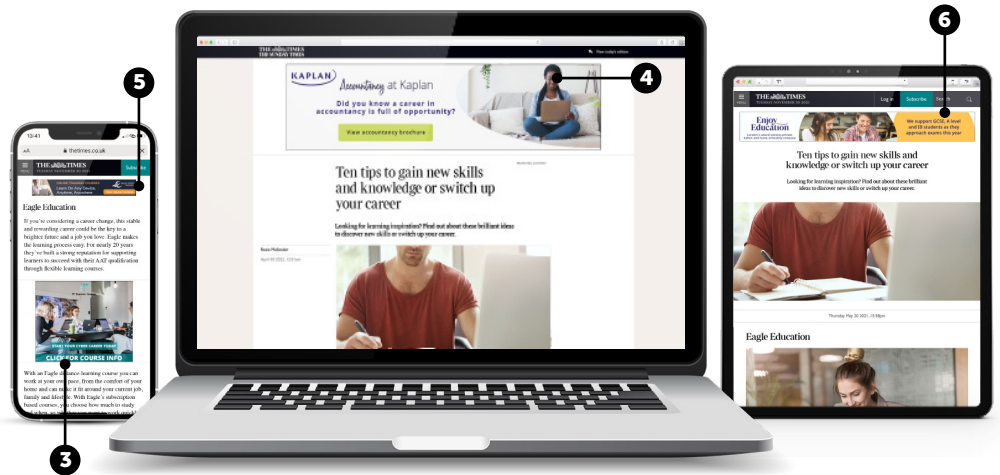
5

13:41

AA thetimes.co.uk

THE TIMES

Subscribe

Eagle Education

If you're considering a career change, this stable and rewarding career could be the key to a brighter future and a job you love. Eagle makes the learning process easy. For nearly 20 years they've built a strong reputation for supporting learners to succeed with their AAT qualification through flexible learning courses.

START YOUR CYBER CAREER TODAY

CLICK FOR COURSE INFO

With an Eagle distance learning course you can work at your own pace, from the comfort of your home and can make it fit around your current job, family and lifestyle. With Eagle's subscription based courses, you choose how much to study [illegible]

3

THE TIMES
THE SUNDAY TIMES

View today's edition

KAPLAN

Accountancy at Kaplan

Did you know a career in accountancy is full of opportunity?

View accountancy brochure

4

Ten tips to gain new skills and knowledge or switch up your career

Looking for learning inspiration? Find out about these brilliant ideas to discover new skills or switch up your career.

6

THE TIMES

Log in

Subscribe

Enjoy Education

We support GCSE, A level and IB students as they approach exams this year

Ten tips to gain new skills and knowledge or switch up your career

Looking for learning inspiration? Find out about these brilliant ideas to discover new skills or switch up your career.

Eagle Education